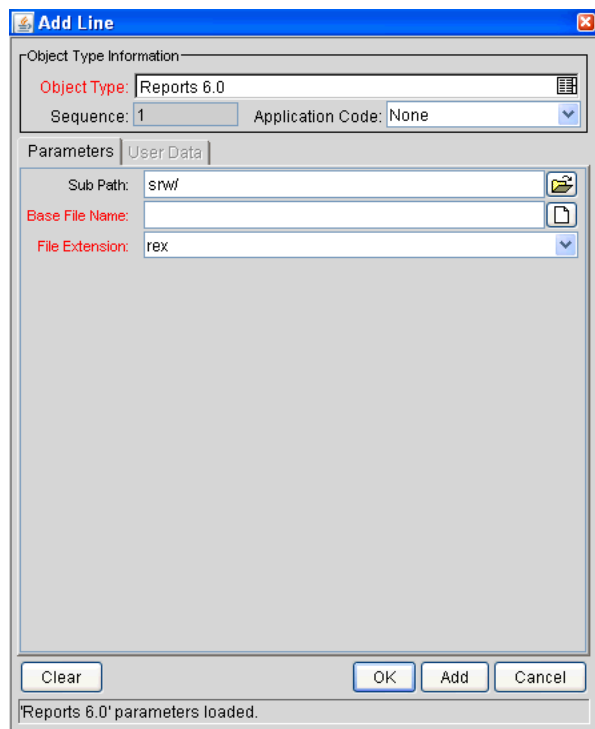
Add Line

Object Type Information

Object Type: Reports 6.0

Sequence: 1

Application Code: None

Parameters

User Data

Sub Path: srw/

Base File Name:

File Extension: rex

Clear

OK

Add

Cancel

'Reports 6.0' parameters loaded.